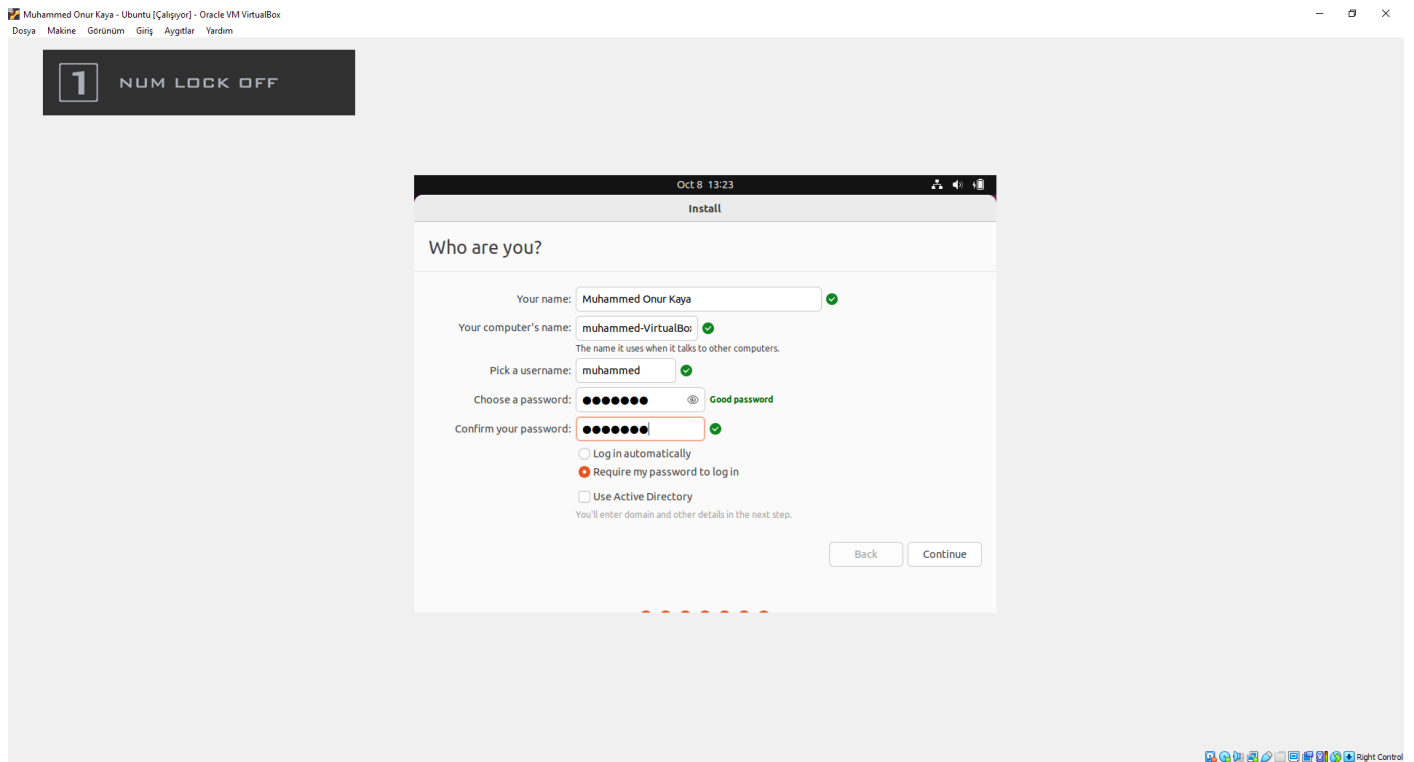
Muhammed Onur Kaya - Ubuntu [Çalışıyor] - Oracle VM VirtualBox

Dosya Makine Görünüm Giriş Aygıtlar Yardım

1 NUM LOCK OFF

Oct 8 13:23

Install

Who are you?

Your name: Muhammed Onur Kaya

Your computer's name: muhammed-VirtualBox

The name it uses when it talks to other computers.

Pick a username: muhammed

Choose a password: ●●●●●●● Good password

Confirm your password: ●●●●●●●

Log in automatically

Require my password to log in

Use Active Directory

You'll enter domain and other details in the next step.

Back Continue

Right Control